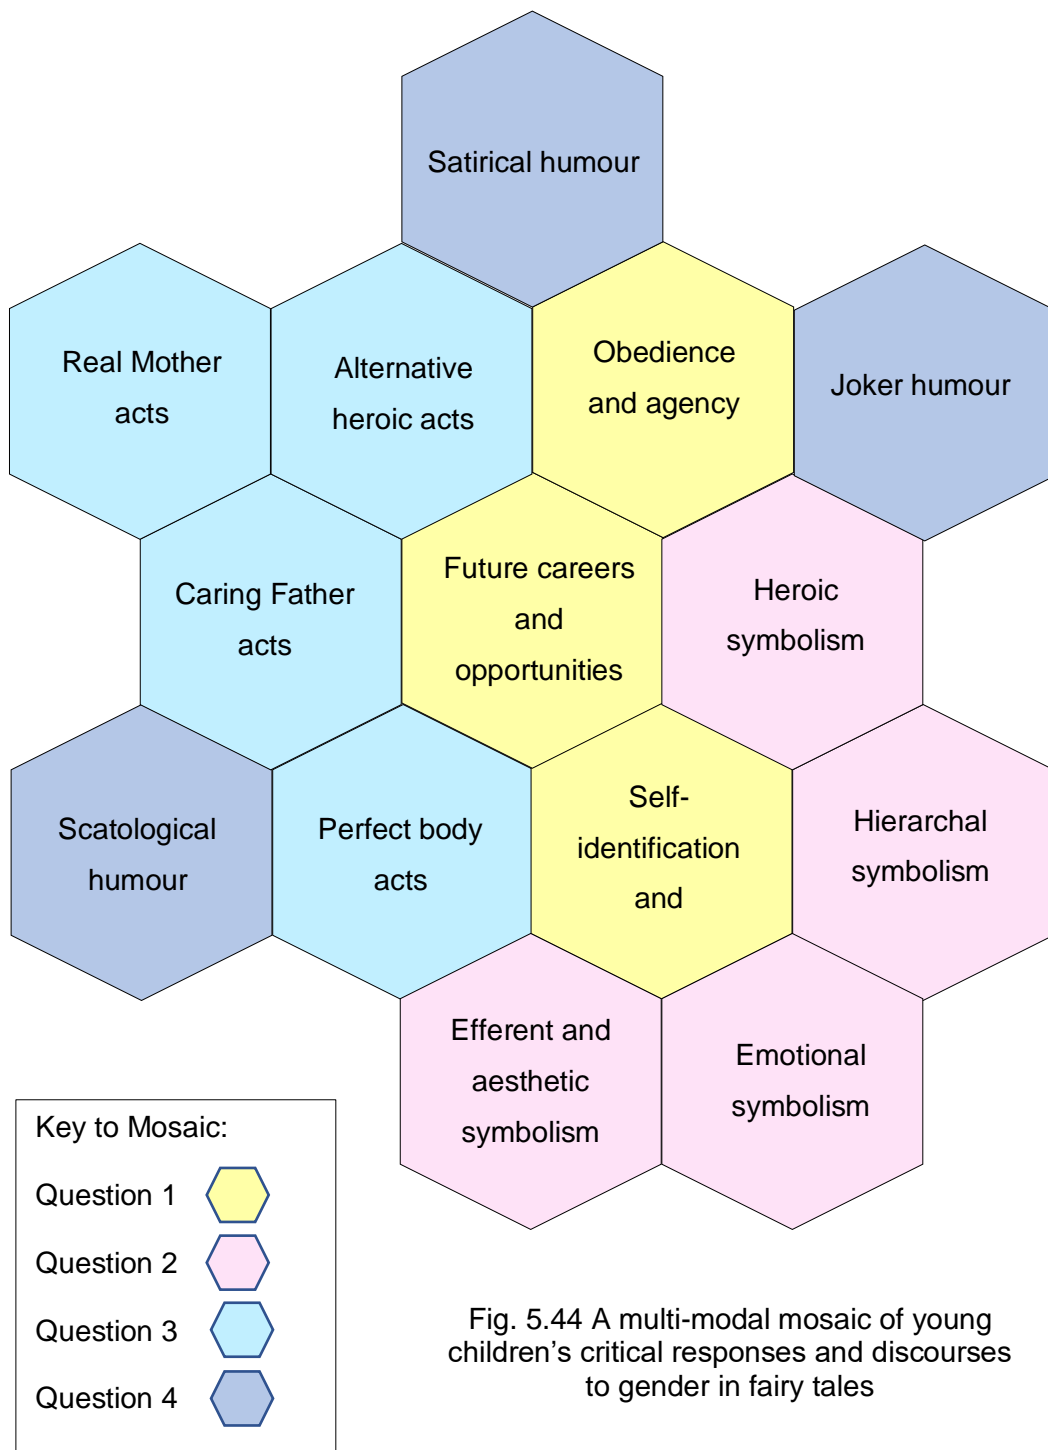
Satirical humour

Real Mother acts

Alternative heroic acts

Obedience and agency

Joker humour

Caring Father acts

Future careers and opportunities

Heroic symbolism

Scatological humour

Perfect body acts

Self-identification and

Hierarchal symbolism

Efferent and aesthetic symbolism

Emotional symbolism

Key to Mosaic:

Question 1

Question 2

Question 3

Question 4

Fig. 5.44 A multi-modal mosaic of young children’s critical responses and discourses to gender in fairy tales